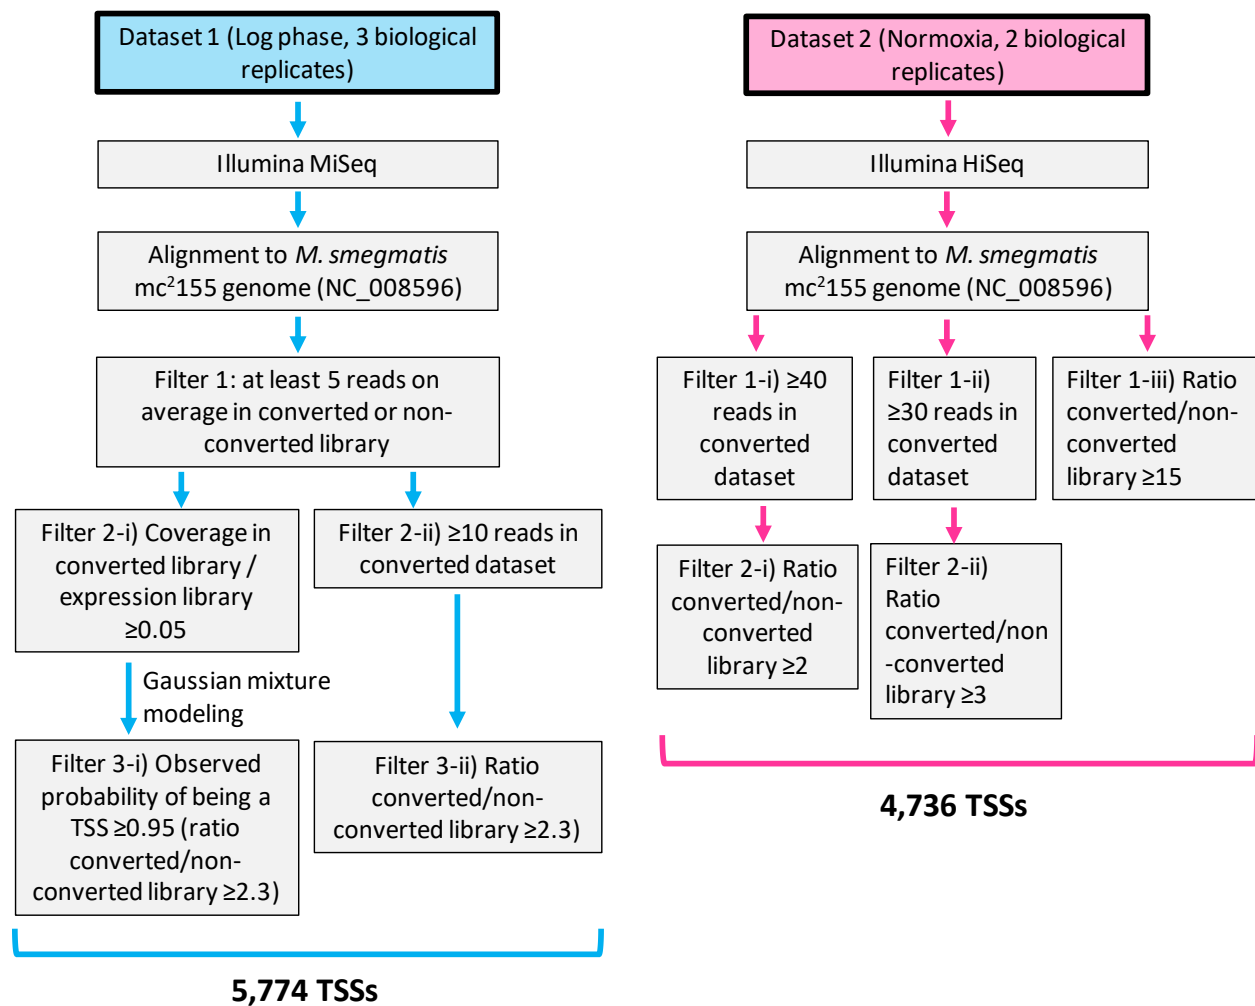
Dataset 1 (Log phase, 3 biological replicates)

Illumina MiSeq

Alignment to *M. smegmatis* mc$^2$155 genome (NC_008596)

Filter 1: at least 5 reads on average in converted or non-converted library

Filter 2-i) Coverage in converted library / expression library ≥0.05

Filter 2-ii) ≥10 reads in converted dataset

Gaussian mixture modeling

Filter 3-i) Observed probability of being a TSS ≥0.95 (ratio converted/non-converted library ≥2.3)

Filter 3-ii) Ratio converted/non-converted library ≥2.3)

5,774 TSSs

Dataset 2 (Normoxia, 2 biological replicates)

Illumina HiSeq

Alignment to *M. smegmatis* mc$^2$155 genome (NC_008596)

Filter 1-i) ≥40 reads in converted dataset

Filter 1-ii) ≥30 reads in converted dataset

Filter 1-iii) Ratio converted/non-converted library ≥15

Filter 2-i) Ratio converted/non-converted library ≥2

Filter 2-ii) Ratio converted/non-converted library ≥3

4,736 TSSs